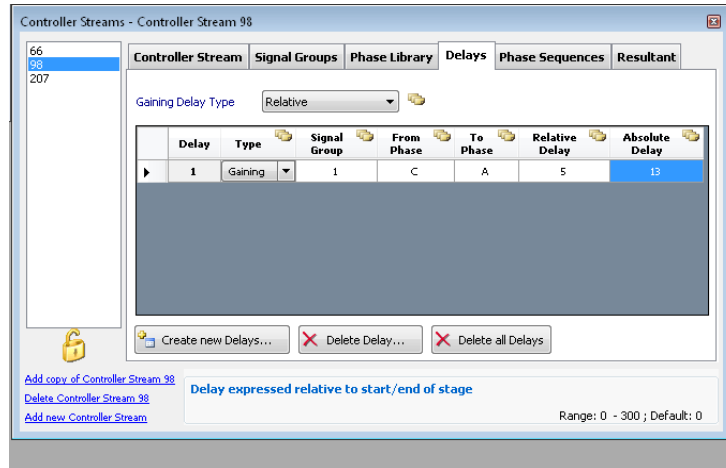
Controller Streams - Controller Stream 98

66
98
207

Controller Stream | Signal Groups | Phase Library | Delays | Phase Sequences | Resultant

Gaining Delay Type Relative

| | Delay | Type | Signal Group | From Phase | To Phase | Relative Delay | Absolute Delay |
|---|---|---|---|---|---|---|---|
| ▶ | 1 | Gaining | 1 | C | A | 5 | 13 |

Create new Delays... Delete Delay... Delete all Delays

Add copy of Controller Stream 98
Delete Controller Stream 98
Add new Controller Stream

Delay expressed relative to start/end of stage

Range: 0 - 300 ; Default: 0